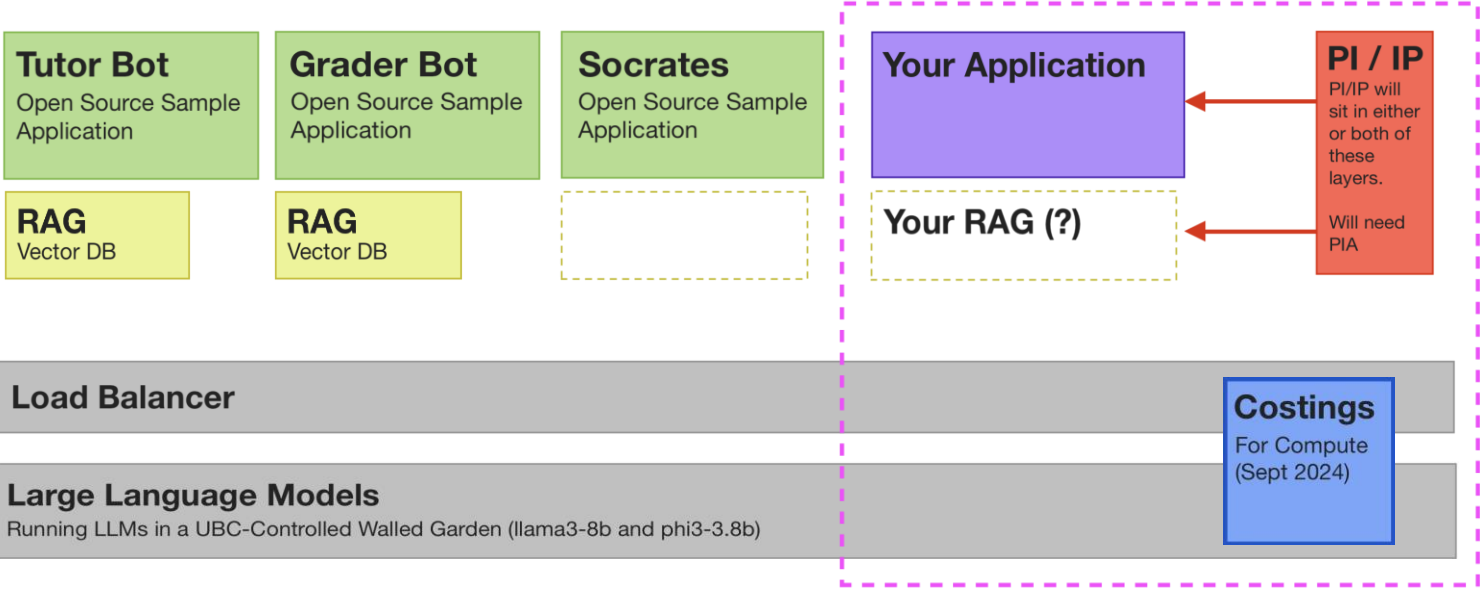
Tutor Bot
Open Source Sample Application

Grader Bot
Open Source Sample Application

Socrates
Open Source Sample Application

Your Application

PI / IP
PI/IP will sit in either or both of these layers.

Will need PIA

RAG
Vector DB

RAG
Vector DB

Your RAG (?)

Load Balancer

Costings
For Compute (Sept 2024)

Large Language Models
Running LLMs in a UBC-Controlled Walled Garden (llama3-8b and phi3-3.8b)